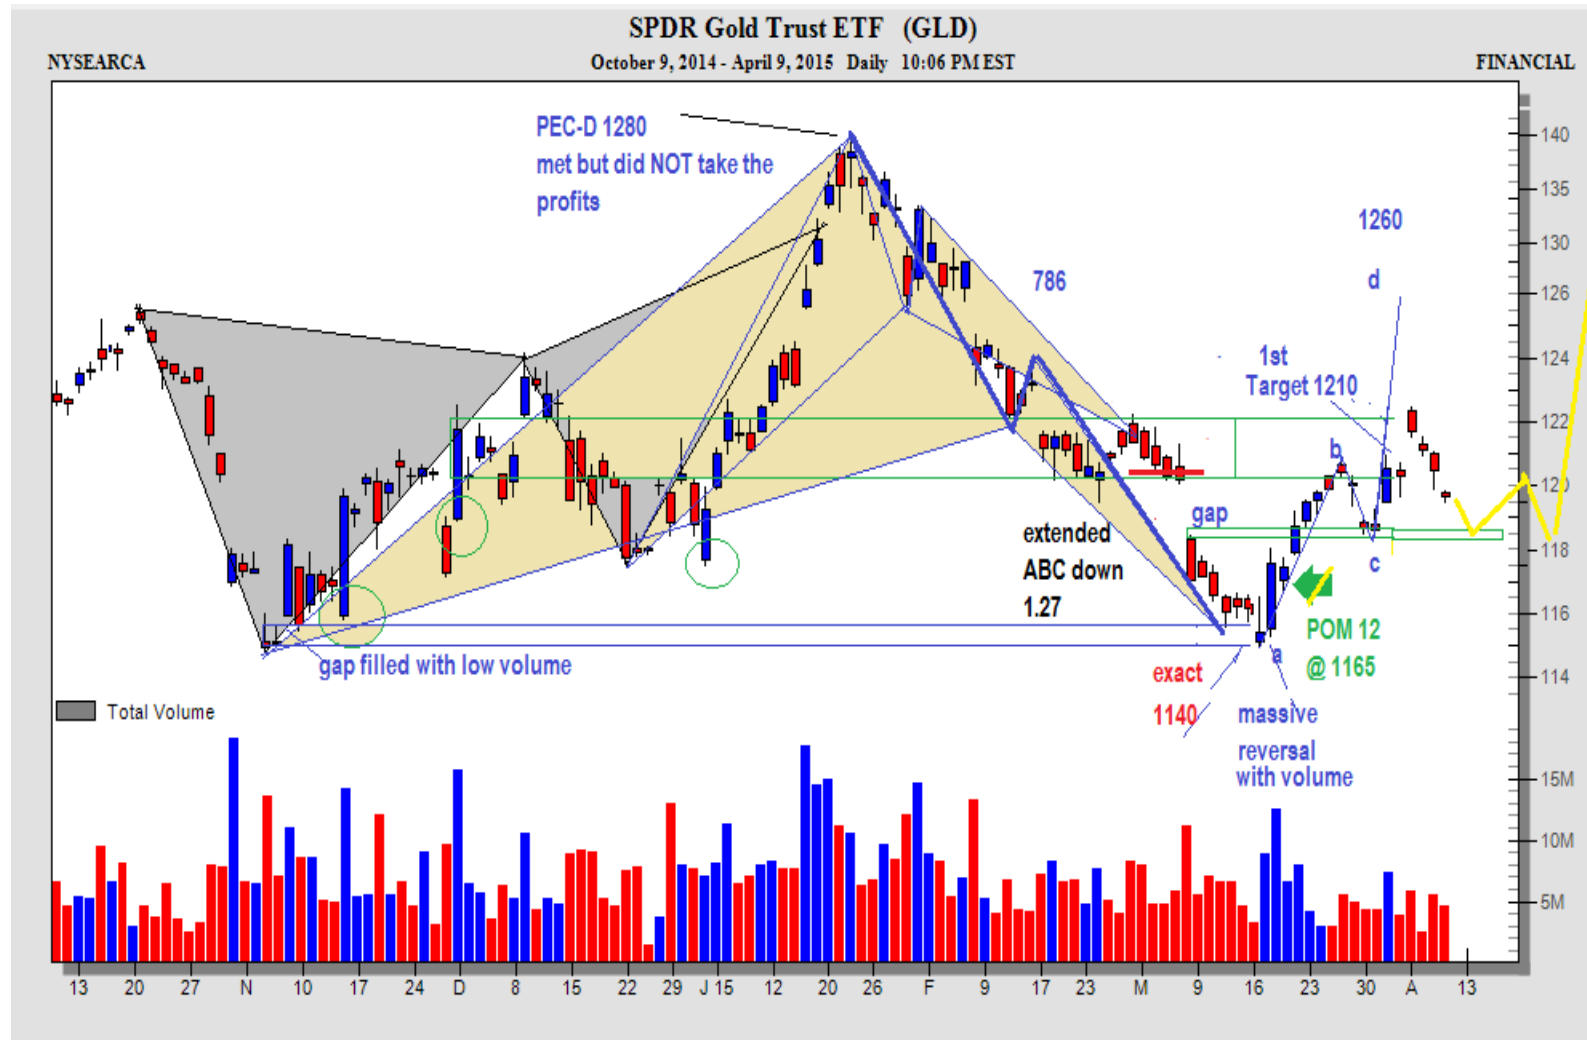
SPDR Gold Trust ETF (GLD)

NYSEARCA

October 9, 2014 - April 9, 2015 Daily 10:06 PM EST

FINANCIAL

PEC-D 1280
met but did NOT take the profits

786

1260

d

1st
Target 1210

b

gap

c

extended
ABC down
1.27

POM 12
@ 1165

exact
1140

a

massive
reversal
with volume

gap filled with low volume

Total Volume

140
135
130
126
124
122
120
118
116
114

15M
10M
5M

13 20 27 N 10 17 24 D 8 15 22 29 J 15 12 20 26 F 9 17 23 M 9 16 23 30 A 13